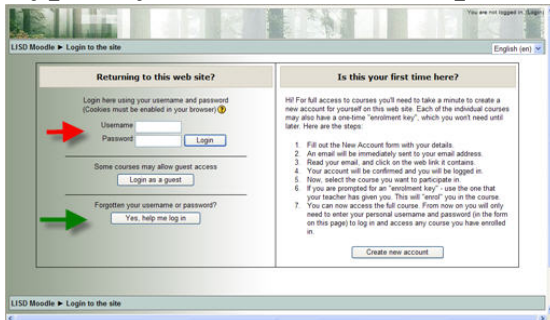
You are not logged in. (Login)

LISD Moodle ► Login to the site

English (en)

Returning to this web site?

Login here using your username and password
(Cookies must be enabled in your browser)

Username
Password
Login

Some courses may allow guest access

Login as a guest

Forgotten your username or password?

Yes, help me log in

Is this your first time here?

Hi! For full access to courses you'll need to take a minute to create a new account for yourself on this web site. Each of the individual courses may also have a one-time "enrolment key", which you won't need until later. Here are the steps:

1. Fill out the New Account form with your details.
2. An email will be immediately sent to your email address.
3. Read your email, and click on the web link it contains.
4. Your account will be confirmed and you will be logged in.
5. Now, select the course you want to participate in.
6. If you are prompted for an "enrolment key" - use the one that your teacher has given you. This will "enrol" you in the course.
7. You can now access the full course. From now on you will only need to enter your personal username and password (in the form on this page) to log in and access any course you have enrolled in.

Create new account

LISD Moodle ► Login to the site